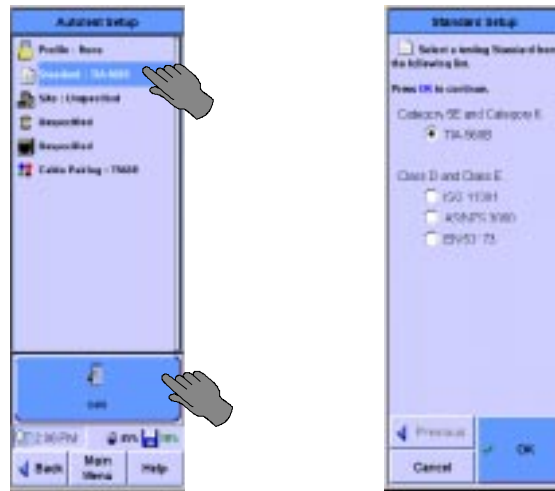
Autotest Setup

Profile : None

Standard : TIA-568B

Site : Unspecified

Unspecified

Unspecified

Cable Pairing : T568B

Edit

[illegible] PM

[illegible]%

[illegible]%

Back

Main Menu

Help

Standard Setup

Select a testing Standard from the following list.

Press OK to continue.

Category 5E and Category 6

TIA-568B

Class D and Class E

ISO 11801

AS/NZS 3080

EN50173

Previous

Cancel

OK